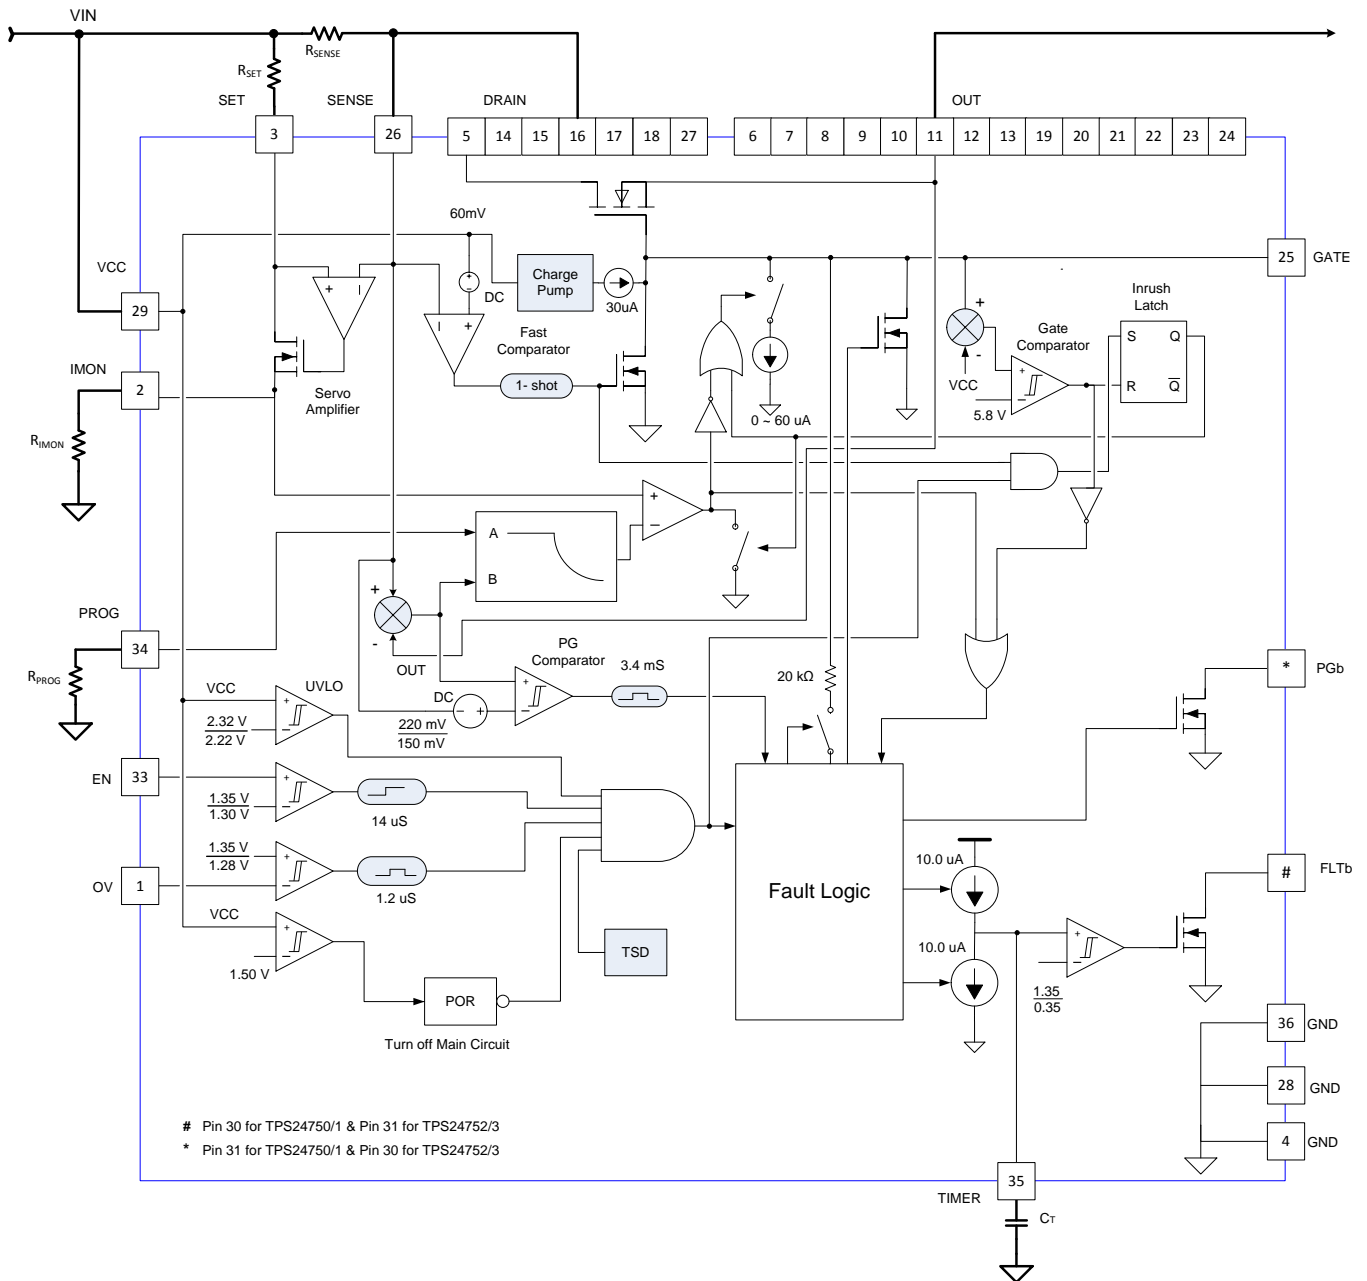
VIN

$R_{SENSE}$

$R_{SET}$

SET SENSE DRAIN OUT

3 26 5 14 15 16 17 18 27 6 7 8 9 10 11 12 13 19 20 21 22 23 24

60mV

VCC

29

DC

Charge Pump

30uA

25 GATE

Fast Comparator

Inrush Latch

S Q

R $\overline{Q}$

Gate Comparator

VCC

5.8 V

IMON

2

Servo Amplifier

1- shot

0 ~ 60 uA

$R_{IMON}$

A

B

PROG

34

$R_{PROG}$

OUT

PG Comparator

3.4 mS

DC

220 mV
150 mV

20 kΩ

* PGb

VCC

UVLO

2.32 V
2.22 V

EN 33

1.35 V
1.30 V

14 uS

1.35 V
1.28 V

OV 1

1.2 uS

Fault Logic

10.0 uA

10.0 uA

# FLTb

1.35
0.35

VCC

1.50 V

TSD

POR

Turn off Main Circuit

36 GND

28 GND

4 GND

# Pin 30 for TPS24750/1 & Pin 31 for TPS24752/3
* Pin 31 for TPS24750/1 & Pin 30 for TPS24752/3

35

TIMER

$C_T$